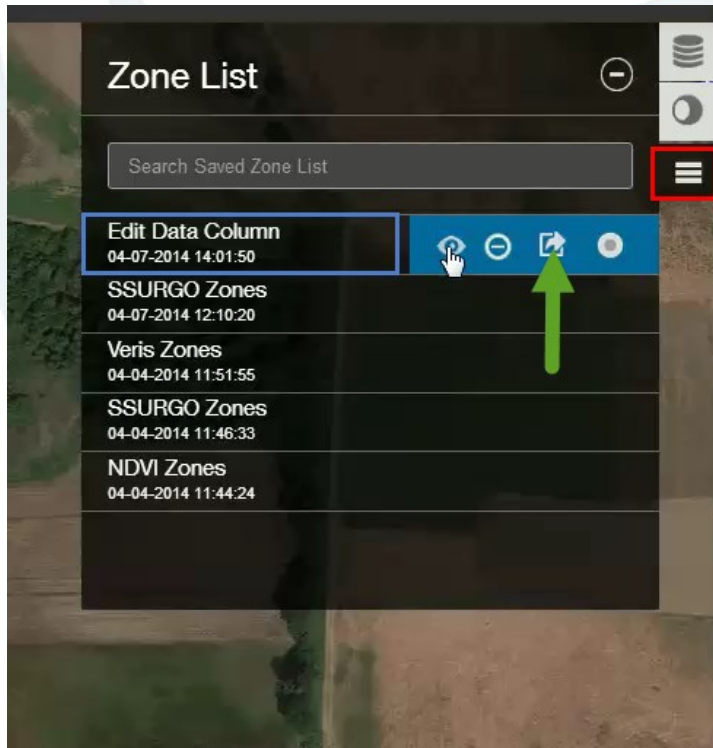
Zone List

Search Saved Zone List

Edit Data Column
04-07-2014 14:01:50

SSURGO Zones
04-07-2014 12:10:20

Veris Zones
04-04-2014 11:51:55

SSURGO Zones
04-04-2014 11:46:33

NDVI Zones
04-04-2014 11:44:24